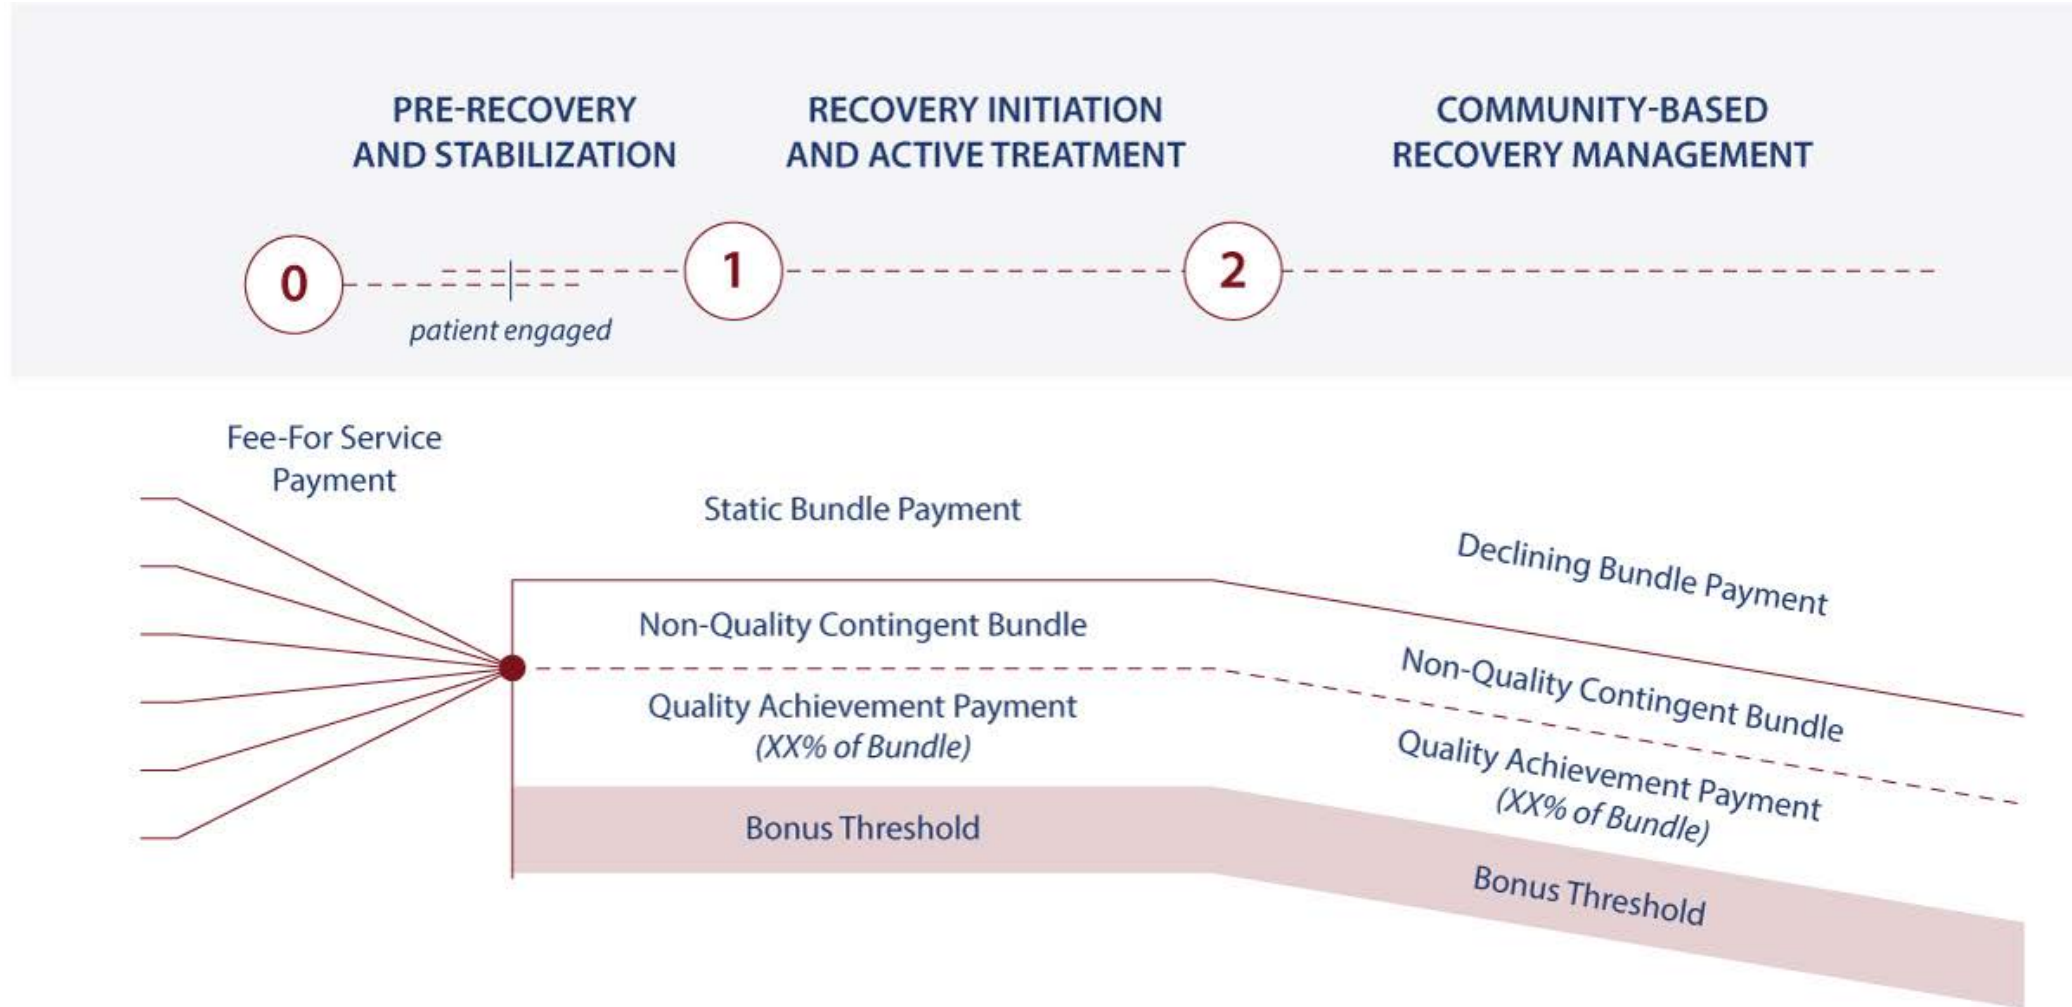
PRE-RECOVERY AND STABILIZATION

RECOVERY INITIATION AND ACTIVE TREATMENT

COMMUNITY-BASED RECOVERY MANAGEMENT

0

patient engaged

1

2

Fee-For Service Payment

Static Bundle Payment

Non-Quality Contingent Bundle

Quality Achievement Payment
(XX% of Bundle)

Bonus Threshold

Declining Bundle Payment

Non-Quality Contingent Bundle

Quality Achievement Payment
(XX% of Bundle)

Bonus Threshold